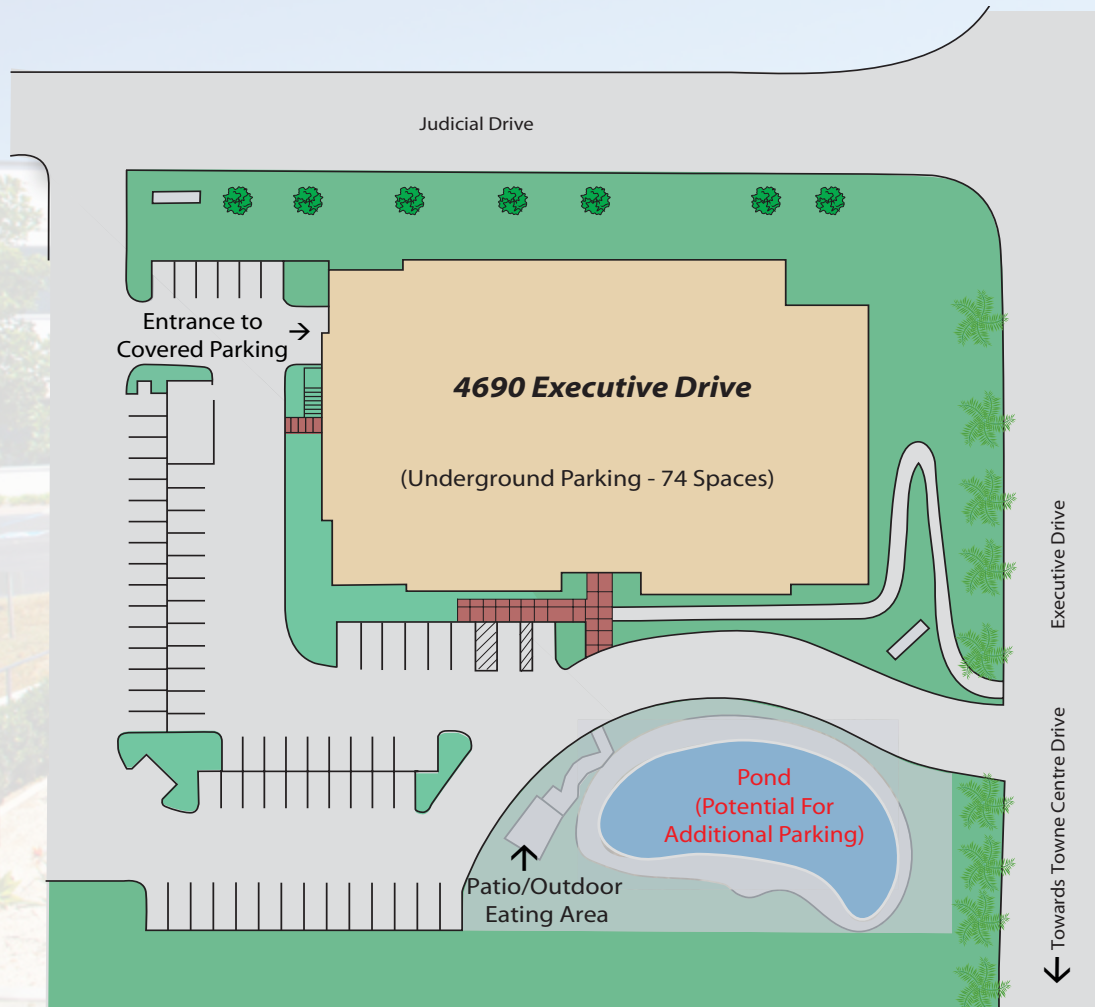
Judicial Drive

Entrance to Covered Parking →

4690 Executive Drive

(Underground Parking - 74 Spaces)

Executive Drive

Pond (Potential For Additional Parking)

Patio/Outdoor Eating Area

← Towards Towne Centre Drive